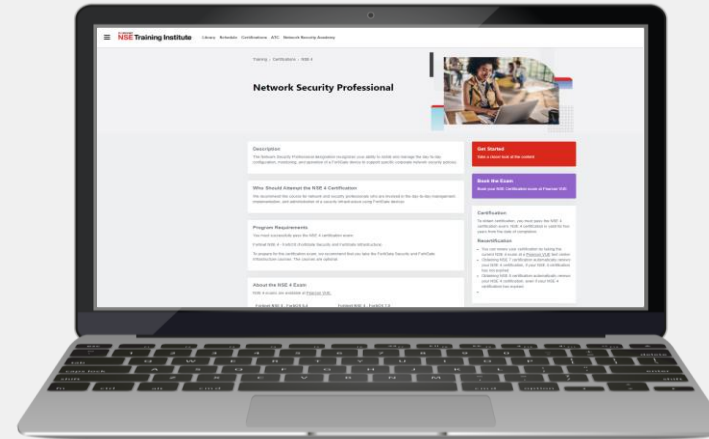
NSE Training Institute Library Schedule Certifications ATC Network Security Academy

Training > Certifications > NSE 4

Network Security Professional

Description

The Network Security Professional designation recognizes your ability to install and manage the day-to-day configuration, monitoring, and operation of a FortiGate device to support specific corporate network security policies.

Who Should Attempt the NSE 4 Certification

We recommend this course for network and security professionals who are involved in the day-to-day management, implementation, and administration of a security infrastructure using FortiGate devices.

Program Requirements

You must successfully pass the NSE 4 certification exam:

Fortinet NSE 4 - FortiOS (Fortinet Security and Fortinet Infrastructure)

To prepare for the certification exam, we recommend that you take the FortiGate Security and FortiGate Infrastructure courses. The courses are optional.

About the NSE 4 Exam

NSE 4 exams are available at Pearson VUE.

Fortinet NSE 4 - FortiOS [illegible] Fortinet NSE 4 - FortiOS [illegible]

Get Started

Take a closer look at the content

Book the Exam

Book your NSE Certification exam at Pearson VUE

Certification

To obtain certification, you must pass the NSE 4 certification exam. NSE 4 certification is valid for two years from the date of completion.

Recertification

You can renew your certification by taking the current NSE 4 exam at a Pearson VUE test center.

Obtaining NSE 7 certification automatically renews your NSE 4 certification, if your NSE 4 certification has not expired.

Obtaining NSE 5 certification automatically renews your NSE 4 certification, even if your NSE 4 certification has expired.

esc
tab
caps lock
shift
fn
ctrl
option
command
delete
enter
return
shift